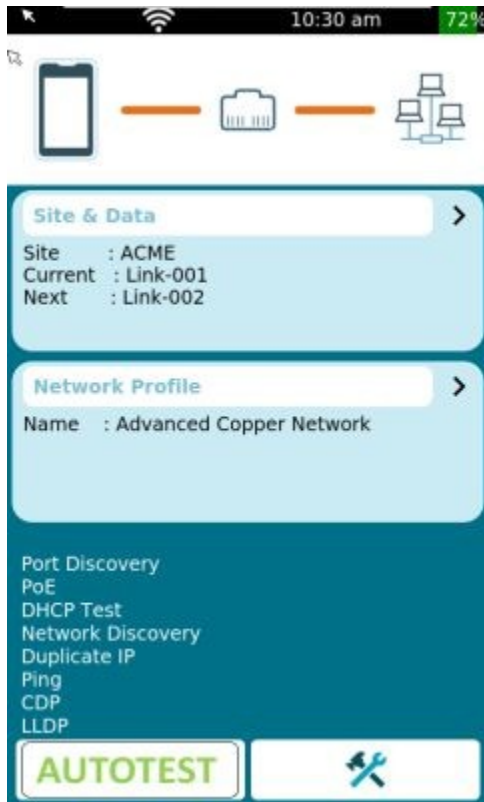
10:30 am 72%

Site & Data >

Site : ACME
Current : Link-001
Next : Link-002

Network Profile >

Name : Advanced Copper Network

Port Discovery
PoE
DHCP Test
Network Discovery
Duplicate IP
Ping
CDP
LLDP

AUTOTEST